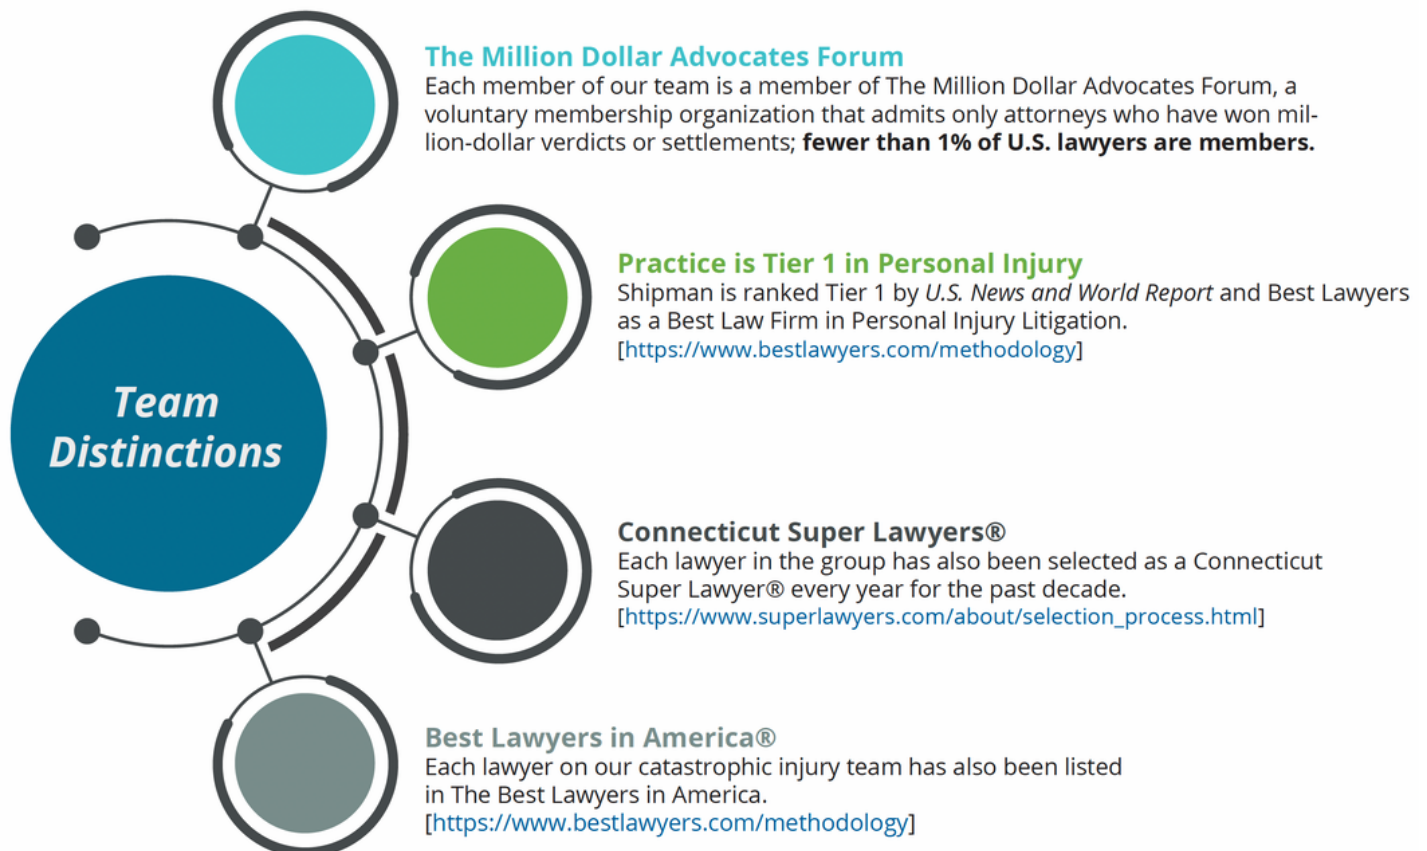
Team Distinctions

The Million Dollar Advocates Forum
Each member of our team is a member of The Million Dollar Advocates Forum, a voluntary membership organization that admits only attorneys who have won million-dollar verdicts or settlements; **fewer than 1% of U.S. lawyers are members.**

Practice is Tier 1 in Personal Injury
Shipman is ranked Tier 1 by *U.S. News and World Report* and Best Lawyers as a Best Law Firm in Personal Injury Litigation.
[https://www.bestlawyers.com/methodology]

Connecticut Super Lawyers®
Each lawyer in the group has also been selected as a Connecticut Super Lawyer® every year for the past decade.
[https://www.superlawyers.com/about/selection_process.html]

Best Lawyers in America®
Each lawyer on our catastrophic injury team has also been listed in The Best Lawyers in America.
[https://www.bestlawyers.com/methodology]